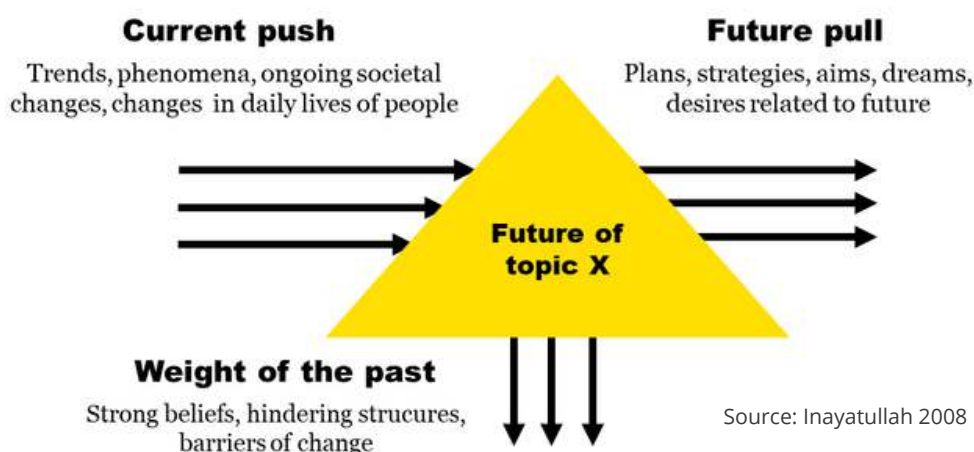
Current push

Trends, phenomena, ongoing societal changes, changes in daily lives of people

Future pull

Plans, strategies, aims, dreams, desires related to future

Future of topic X

Weight of the past

Strong beliefs, hindering strucures, barriers of change

Source: Inayatullah 2008